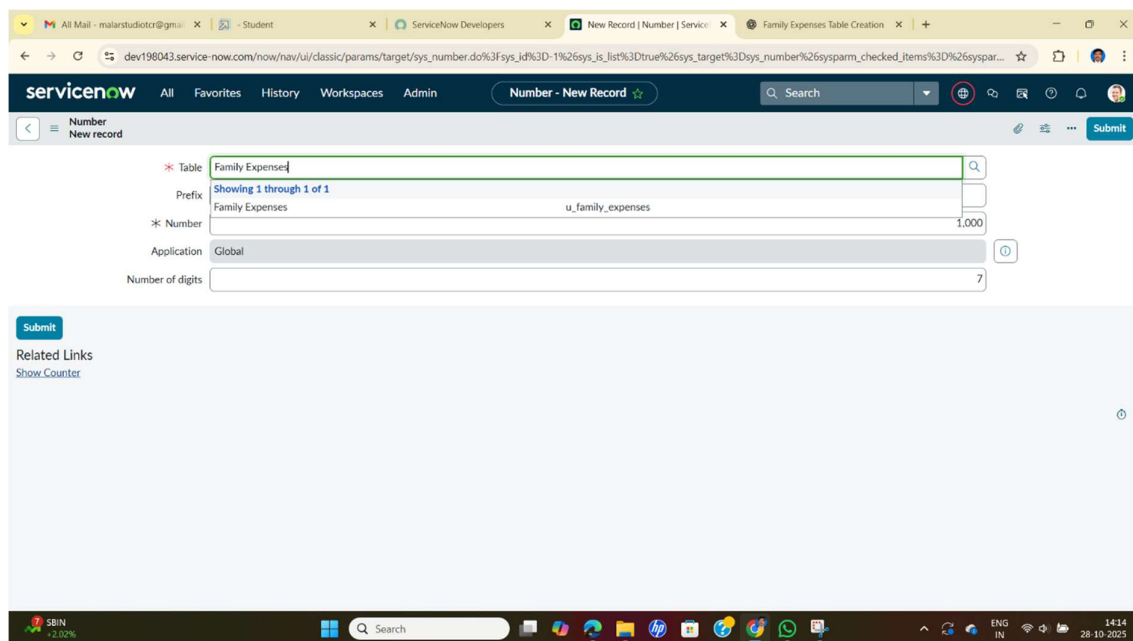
All Mail - malarstudiotcr@gma ×
- Student ×
ServiceNow Developers ×
New Record | Number | Service ×
Family Expenses Table Creation ×
+

dev198043.service-now.com/now/nav/ui/classic/params/target/sys_number.do%3Fsys_id%3D-1%26sys_is_list%3Dtrue%26sys_target%3Dsys_number%26sysparm_checked_items%3D%26syspar...

servicenow All Favorites History Workspaces Admin
Number - New Record ☆
Search

Number
New record

Submit

* Table Family Expenses
Showing 1 through 1 of 1
Family Expenses u_family_expenses
Prefix
* Number 1,000
Application Global
Number of digits 7

Submit

Related Links
Show Counter

7 SBIN
+2.02%
Search
ENG IN
14:14
28-10-2025